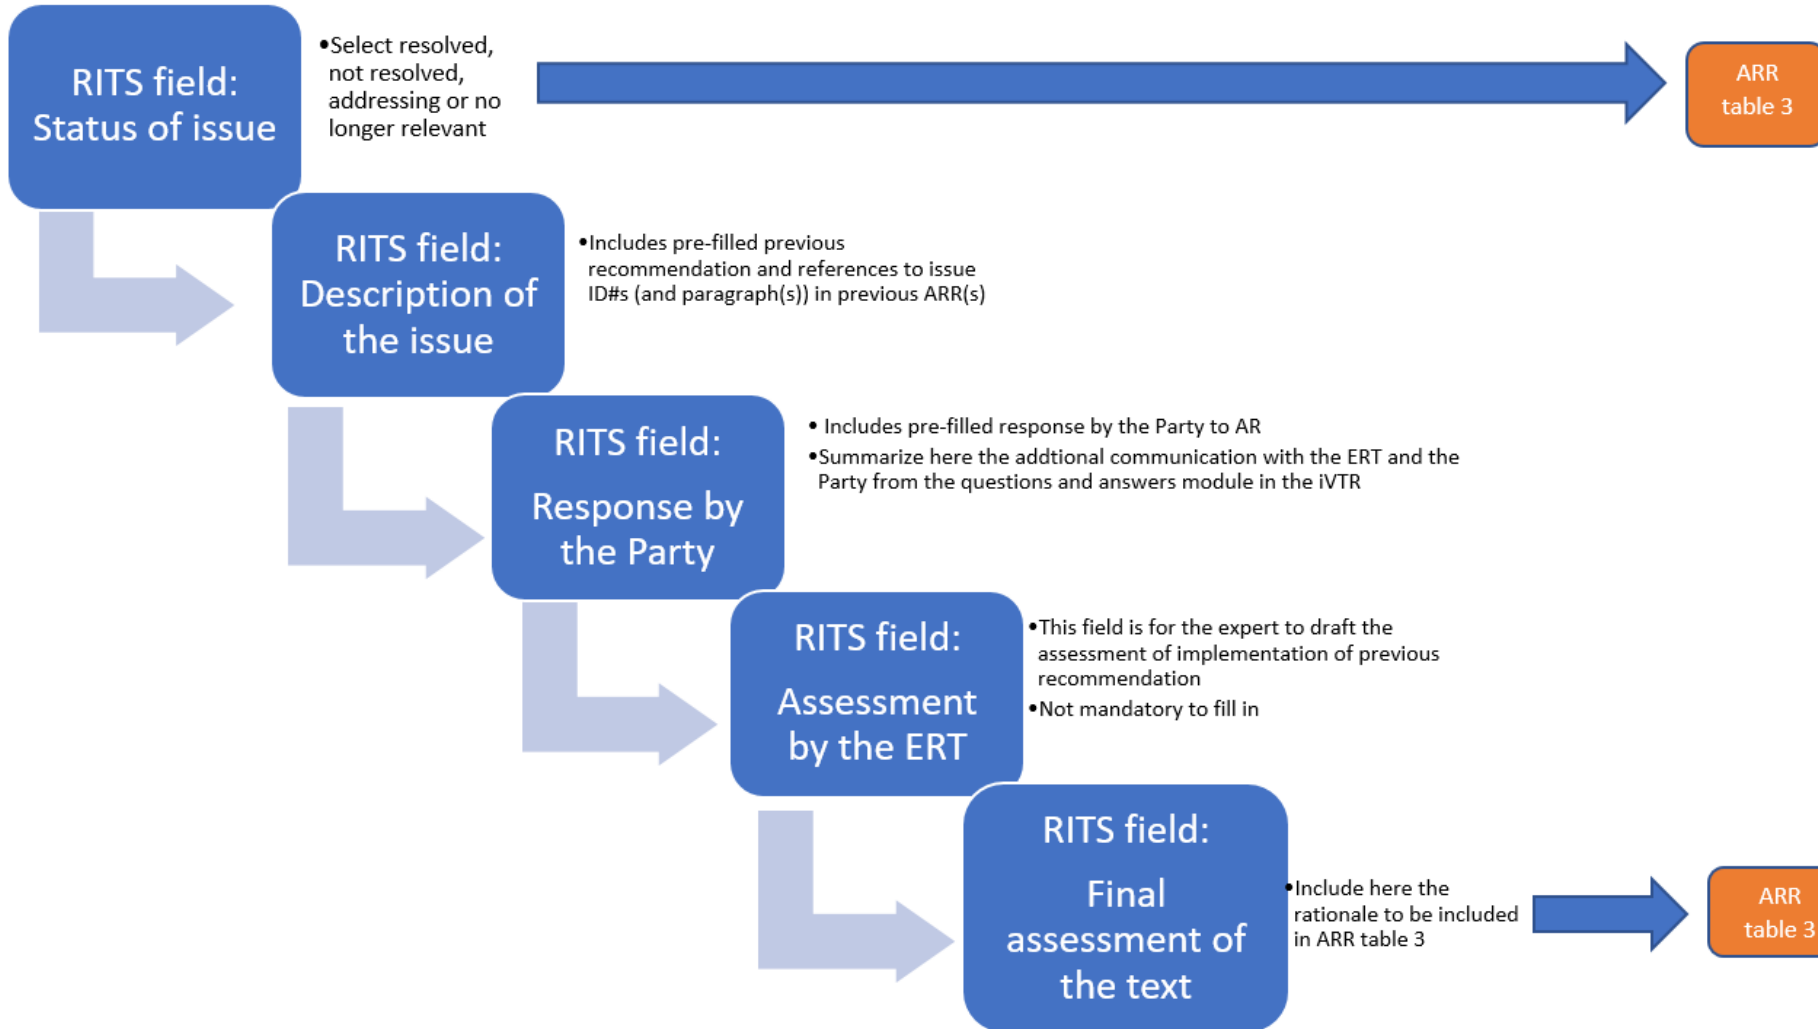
RITS field: Status of issue

•Select resolved, not resolved, addressing or no longer relevant

ARR table 3

RITS field: Description of the issue

•Includes pre-filled previous recommendation and references to issue ID#s (and paragraph(s)) in previous ARR(s)

RITS field: Response by the Party

• Includes pre-filled response by the Party to AR
•Summarize here the addtional communication with the ERT and the Party from the questions and answers module in the iVTR

RITS field: Assessment by the ERT

•This field is for the expert to draft the assessment of implementation of previous recommendation
•Not mandatory to fill in

RITS field: Final assessment of the text

•Include here the rationale to be included in ARR table 3

ARR table 3